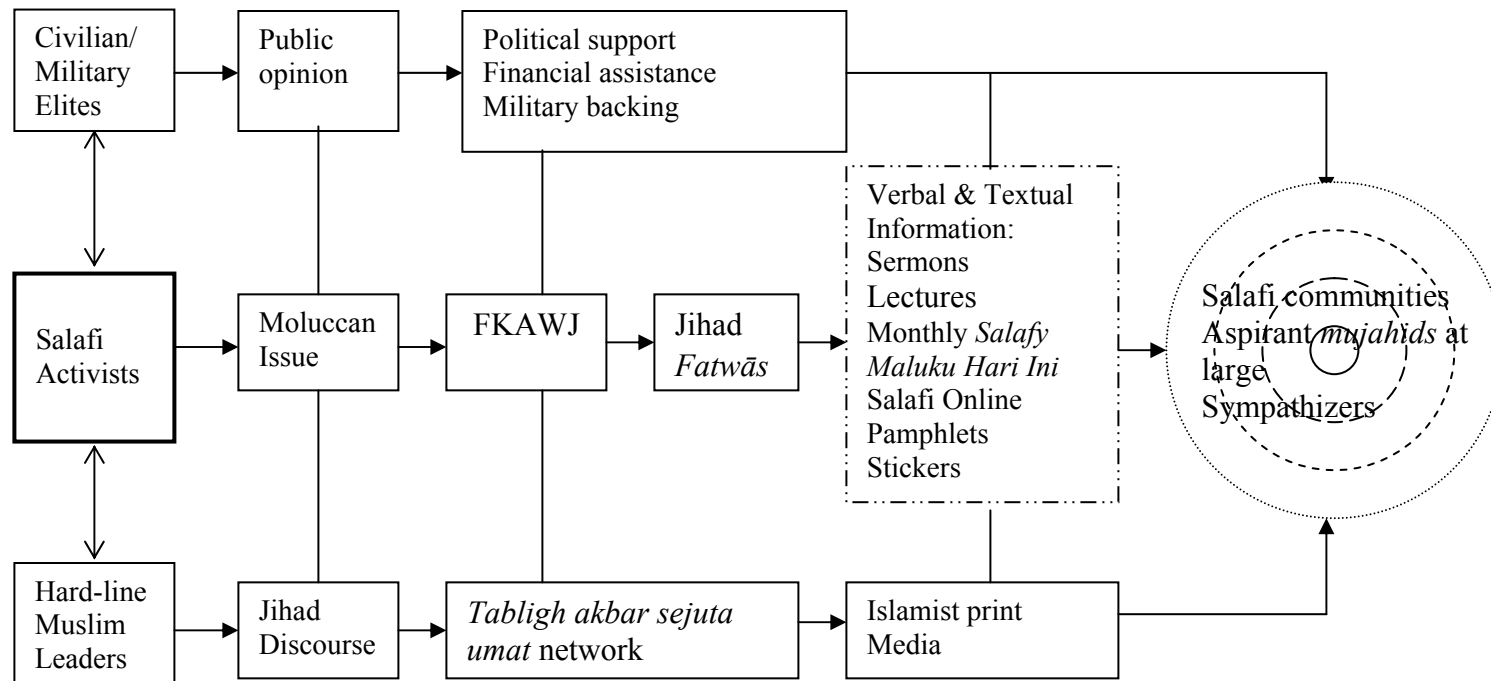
Civilian/ Military Elites

Public opinion

Political support
Financial assistance
Military backing

Salafi Activists

Moluccan Issue

FKAWJ

Jihad *Fatwās*

Verbal & Textual Information:
Sermons
Lectures
Monthly *Salafy*
*Maluku Hari Ini*
Salafi Online
Pamphlets
Stickers

Salafi communities
Aspirant *mujahids* at large
Sympathizers

Hard-line Muslim Leaders

Jihad Discourse

*Tabligh akbar sejuta umat* network

Islamist print Media